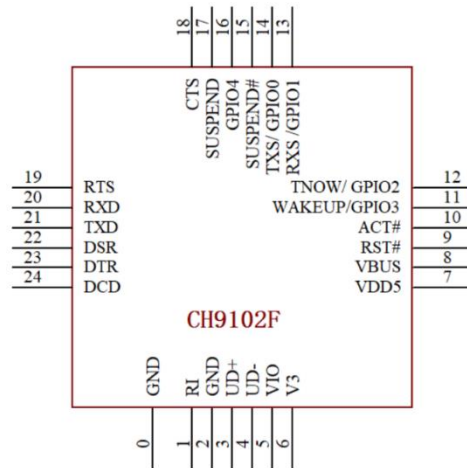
18 17 16 15 14 13
CTS
SUSPEND
GPIO4
SUSPEND#
TXS/ GPIO0
RXS /GPIO1

19 RTS
20 RXD
21 TXD
22 DSR
23 DTR
24 DCD

TNOW/ GPIO2 12
WAKEUP/GPIO3 11
ACT# 10
RST# 9
VBUS 8
VDD5 7

CH9102F

GND
RI
GND
UD+
UD-
VIO
V3
0 1 2 3 4 5 6